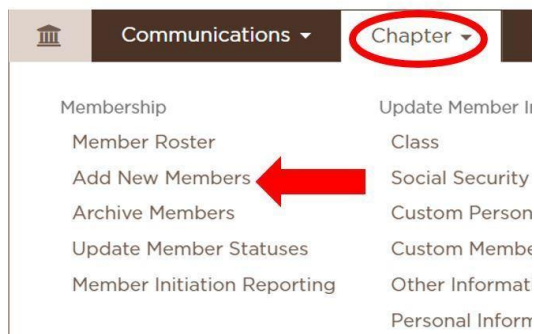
Communications ▾ Chapter ▾

Membership
Member Roster
Add New Members
Archive Members
Update Member Statuses
Member Initiation Reporting

Update Member I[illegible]
Class
Social Security
Custom Person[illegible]
Custom Membe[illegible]
Other Informat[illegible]
Personal Inform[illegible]